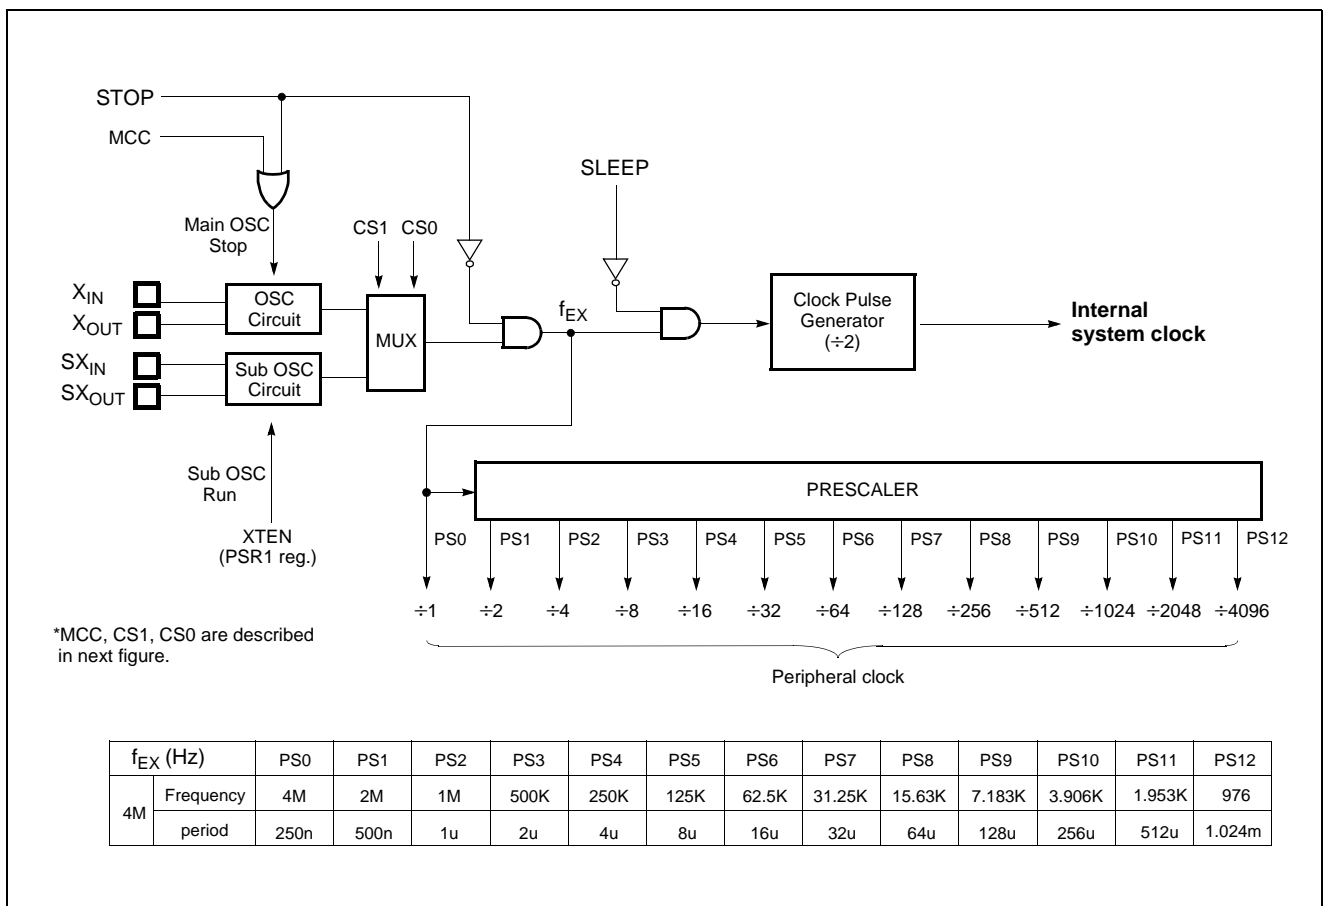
STOP
MCC
Main OSC Stop
CS1 CS0
SLEEP
$X_{IN}$
$X_{OUT}$
OSC Circuit
MUX
$f_{EX}$
Clock Pulse Generator (÷2)
Internal system clock
$SX_{IN}$
$SX_{OUT}$
Sub OSC Circuit
Sub OSC Run
XTEN (PSR1 reg.)
PRESCALER
PS0 PS1 PS2 PS3 PS4 PS5 PS6 PS7 PS8 PS9 PS10 PS11 PS12
÷1 ÷2 ÷4 ÷8 ÷16 ÷32 ÷64 ÷128 ÷256 ÷512 ÷1024 ÷2048 ÷4096
*MCC, CS1, CS0 are described in next figure.
Peripheral clock

| $f_{EX}$ (Hz) | | PS0 | PS1 | PS2 | PS3 | PS4 | PS5 | PS6 | PS7 | PS8 | PS9 | PS10 | PS11 | PS12 |
|---|---|---|---|---|---|---|---|---|---|---|---|---|---|---|
| 4M | Frequency | 4M | 2M | 1M | 500K | 250K | 125K | 62.5K | 31.25K | 15.63K | 7.183K | 3.906K | 1.953K | 976 |
| | period | 250n | 500n | 1u | 2u | 4u | 8u | 16u | 32u | 64u | 128u | 256u | 512u | 1.024m |